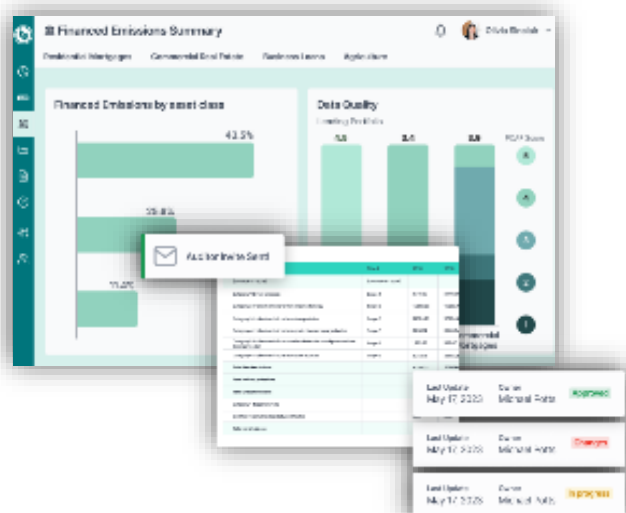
Financed Emissions Summary

Olivia Brodak

Residential Mortgages
Commercial Real Estate
Business Loans
Agriculture

Financed Emissions by asset class

43.5%

35.8%

10.0%

Data Quality

Lending Portfolio

3.5
3.4
2.9

PCAF Score

Auditor Invite Sent

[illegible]

Commercial Real Estate

Last Update
May 17 2023
Owner
Michael Potts
Approved

Last Update
May 17 2023
Owner
Michael Potts
Changes

Last Update
May 17 2023
Owner
Michael Potts
In progress